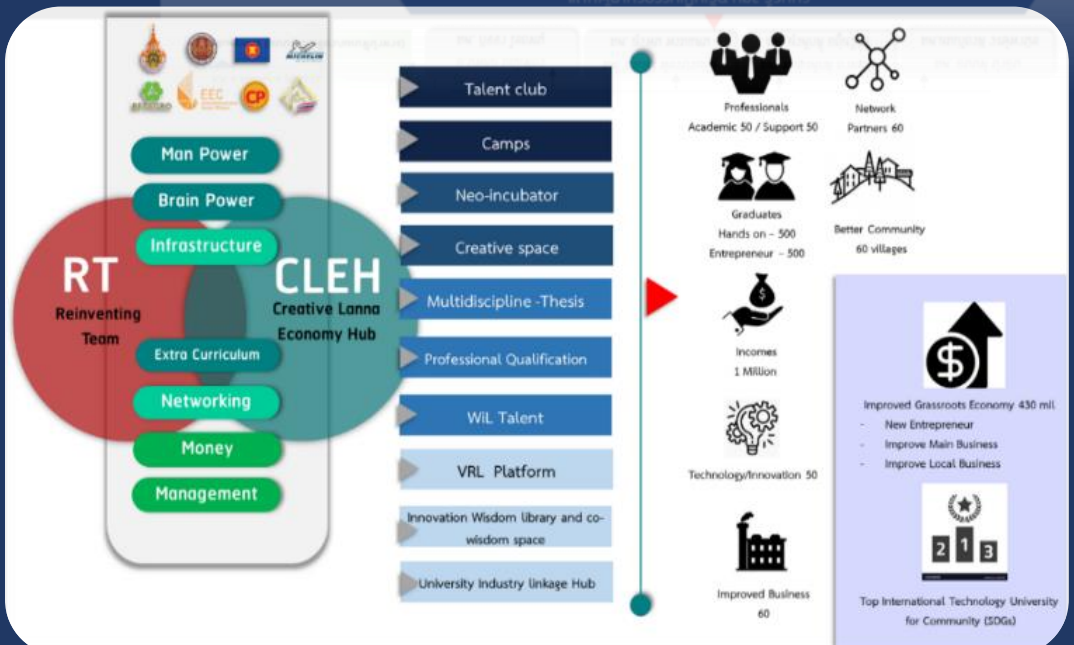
EEC

CP

Man Power

Brain Power

Infrastructure

RT
Reinventing Team

CLEH
Creative Lanna Economy Hub

Extra Curriculum

Networking

Money

Management

Talent club

Camps

Neo-incubator

Creative space

Multidiscipline -Thesis

Professional Qualification

WiL Talent

VRL Platform

Innovation Wisdom library and co-wisdom space

University Industry Linkage Hub

Professionals
Academic 50 / Support 50

Network
Partners 60

Graduates
Hands on - 500
Entrepreneur - 500

Better Community
60 villages

Incomes
1 Million

Technology/Innovation 50

Improved Business
60

Improved Grassroots Economy 430 mil
- New Entrepreneur
- Improve Main Business
- Improve Local Business

2 1 3

Top International Technology University for Community (SDGs)